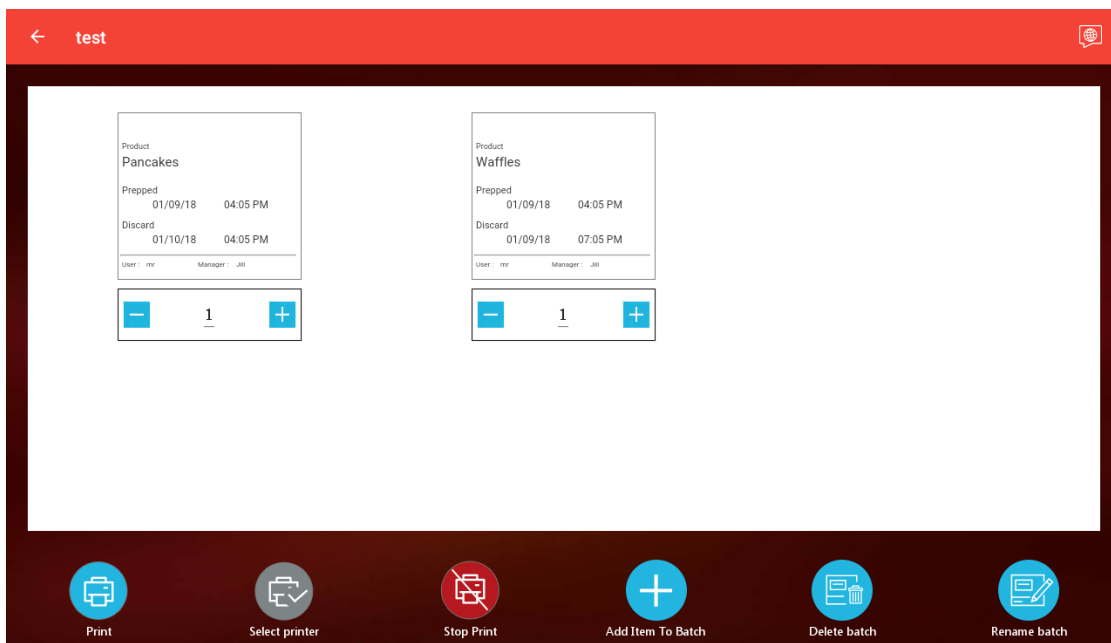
test

Product
Pancakes
Prepped
01/09/18 04:05 PM
Discard
01/10/18 04:05 PM
User : mr Manager : Jill

1

Product
Waffles
Prepped
01/09/18 04:05 PM
Discard
01/09/18 07:05 PM
User : mr Manager : Jill

1

Print
Select printer
Stop Print
Add Item To Batch
Delete batch
Rename batch